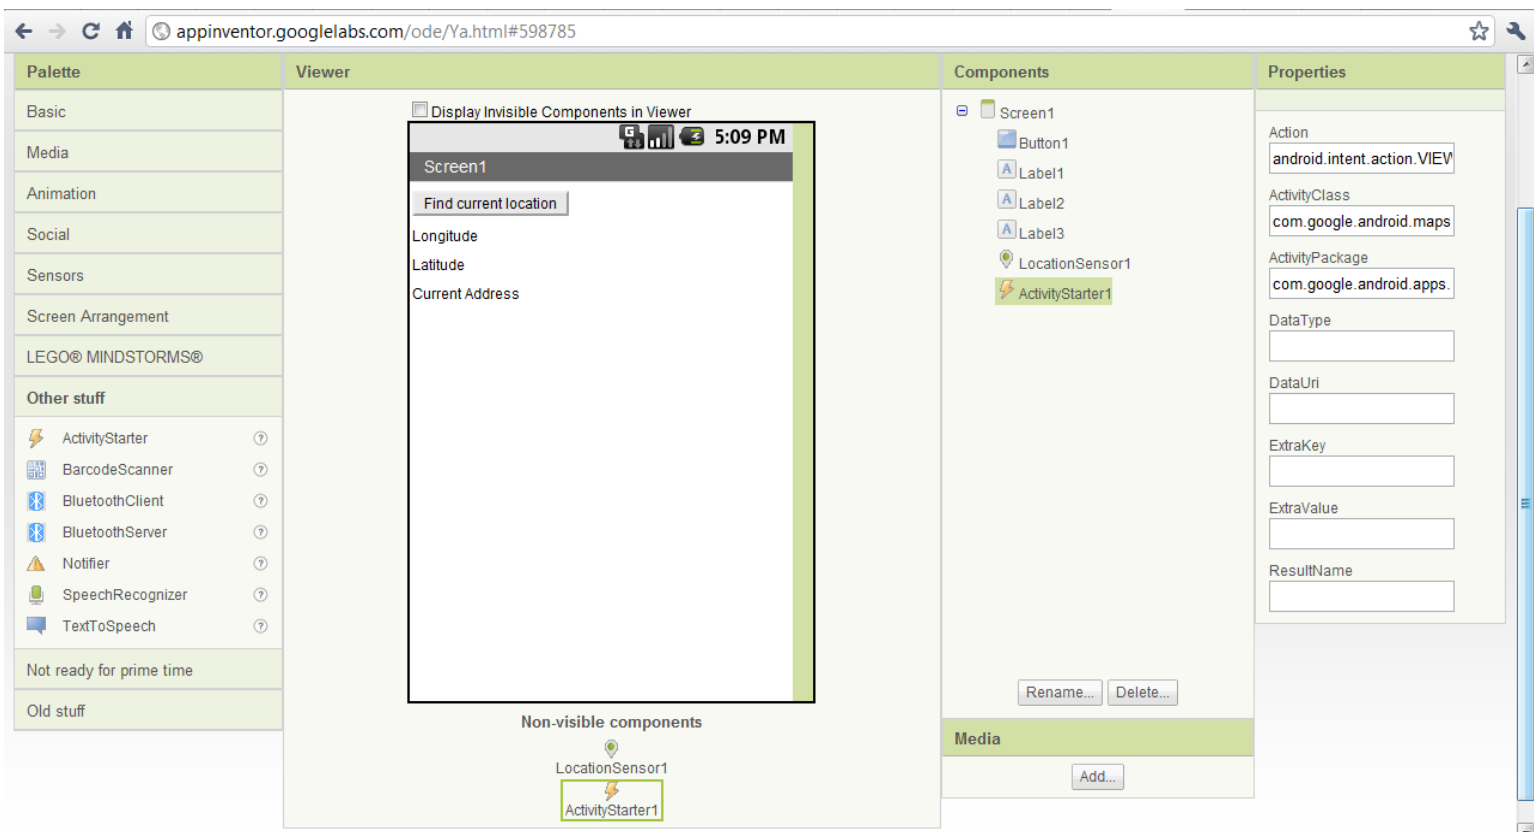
appinventor.googlelabs.com/ode/Ya.html#598785

Palette

Basic

Media

Animation

Social

Sensors

Screen Arrangement

LEGO® MINDSTORMS®

Other stuff

ActivityStarter ?

BarcodeScanner ?

BluetoothClient ?

BluetoothServer ?

Notifier ?

SpeechRecognizer ?

TextToSpeech ?

Not ready for prime time

Old stuff

Viewer

Display Invisible Components in Viewer

5:09 PM

Screen1

Find current location

Longitude

Latitude

Current Address

Non-visible components

LocationSensor1

ActivityStarter1

Components

Screen1

Button1

Label1

Label2

Label3

LocationSensor1

ActivityStarter1

Rename... Delete...

Media

Add...

Properties

Action

android.intent.action.VIEW

ActivityClass

com.google.android.maps

ActivityPackage

com.google.android.apps.

DataType

DataUri

ExtraKey

ExtraValue

ResultName